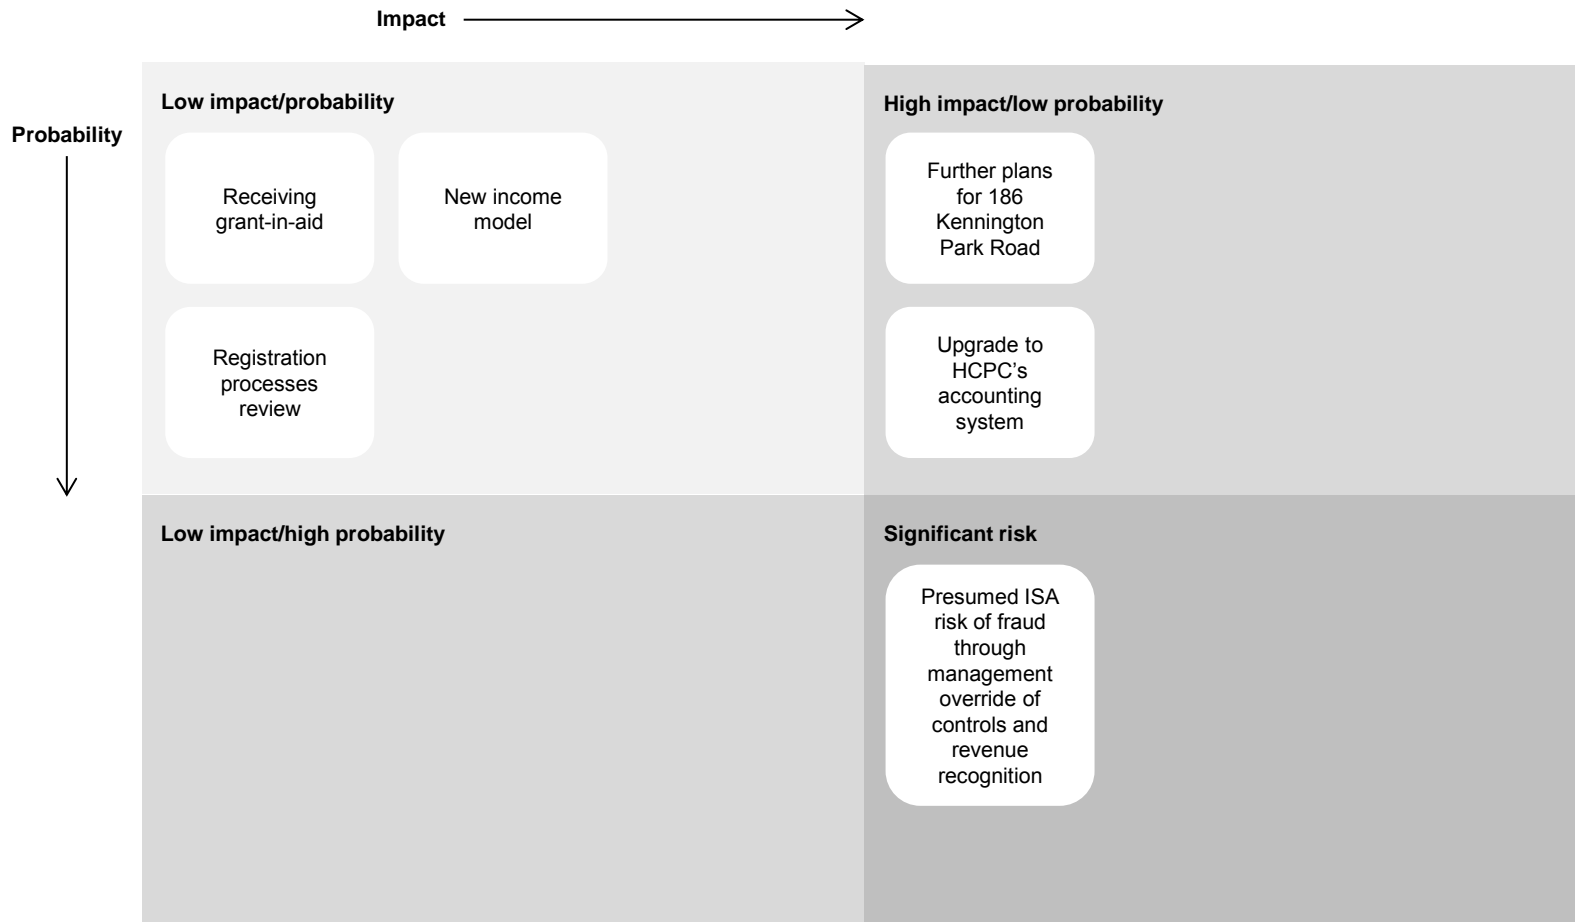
Impact

Probability

Low impact/probability

Receiving grant-in-aid

New income model

Registration processes review

High impact/low probability

Further plans for 186 Kennington Park Road

Upgrade to HCPC's accounting system

Low impact/high probability

Significant risk

Presumed ISA risk of fraud through management override of controls and revenue recognition